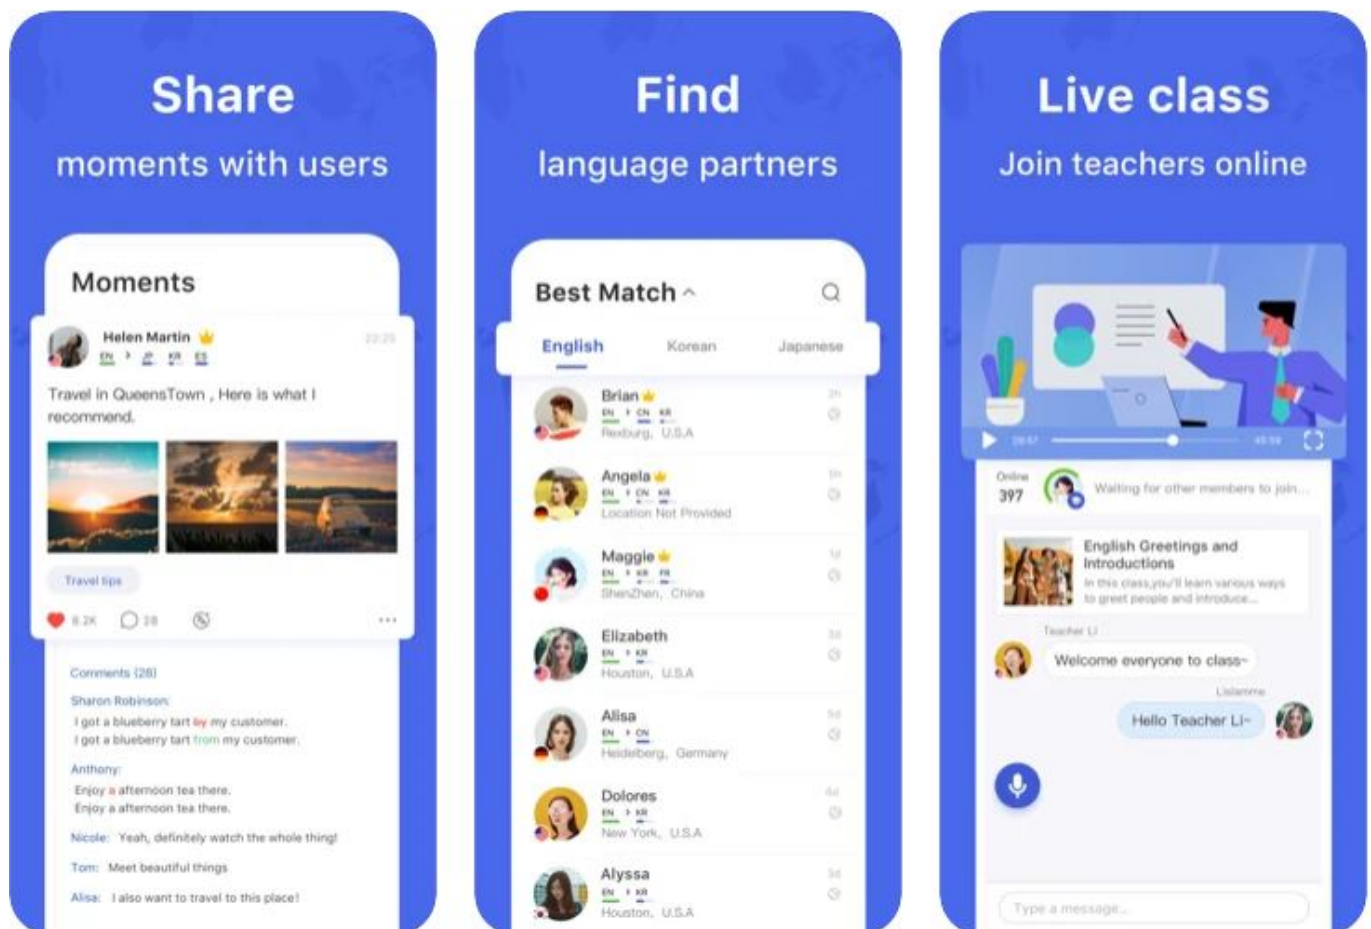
Share
moments with users

Moments

Helen Martin
EN > JP KR ES
22:25

Travel in QueensTown , Here is what I recommend.

Travel tips

6.2K 28

Comments (28)

Sharon Robinson:
I got a blueberry tart by my customer.
I got a blueberry tart from my customer.

Anthony:
Enjoy a afternoon tea there.
Enjoy a afternoon tea there.

Nicole: Yeah, definitely watch the whole thing!

Tom: Meet beautiful things

Alisa: I also want to travel to this place!

Find
language partners

Best Match

English Korean Japanese

Brian
EN > CN KR
Rexburg, U.S.A
2h

Angela
EN > CN KR
Location Not Provided
1h

Maggie
EN > KR FR
ShenZhen, China
1d

Elizabeth
EN > KR
Houston, U.S.A
3d

Alisa
EN > CN
Heidelberg, Germany
5d

Dolores
EN > KR
New York, U.S.A
6d

Alyssa
EN > KR
Houston, U.S.A
5d

Live class
Join teachers online

09:47 45:59

Online
397
Waiting for other members to join...

English Greetings and Introductions
In this class,you'll learn various ways to greet people and introduce...

Teacher Li
Welcome everyone to class~

Lisianne
Hello Teacher Li~

Type a message...